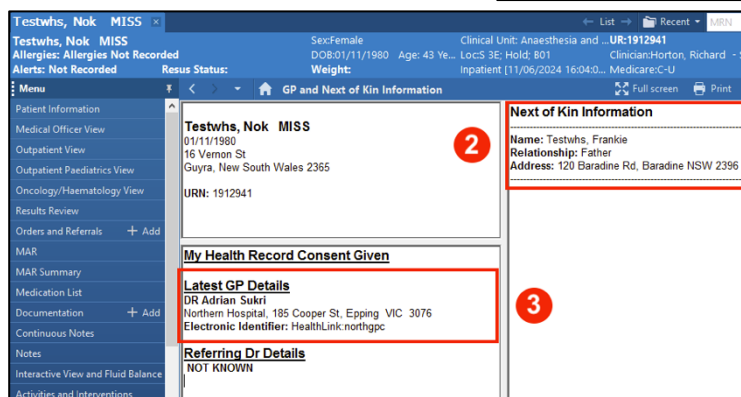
Testwhs, Nok MISS ×

← List → Recent MRN

Testwhs, Nok MISS
Allergies: Allergies Not Recorded
Alerts: Not Recorded Resus Status:

Sex:Female
DOB:01/11/1980 Age: 43 Ye...
Weight:

Clinical Unit: Anaesthesia and ...
Loc:S 3E; Hold; B01
Inpatient [11/06/2024 16:04:0...

UR:1912941
Clinician:Horton, Richard
Medicare:C-U

Menu

Patient Information
Medical Officer View
Outpatient View
Outpatient Paediatrics View
Oncology/Haematology View
Results Review
Orders and Referrals + Add
MAR
MAR Summary
Medication List
Documentation + Add
Continuous Notes
Notes
Interactive View and Fluid Balance
Activities and Interventions

GP and Next of Kin Information

Full screen Print

Testwhs, Nok MISS
01/11/1980
16 Vernon St
Guyra, New South Wales 2365

URN: 1912941

2

Next of Kin Information

Name: Testwhs, Frankie
Relationship: Father
Address: 120 Baradine Rd, Baradine NSW 2396

My Health Record Consent Given

Latest GP Details
DR Adrian Sukri
Northern Hospital, 185 Cooper St, Epping VIC 3076
Electronic Identifier: HealthLink:northgpc

3

Referring Dr Details
NOT KNOWN